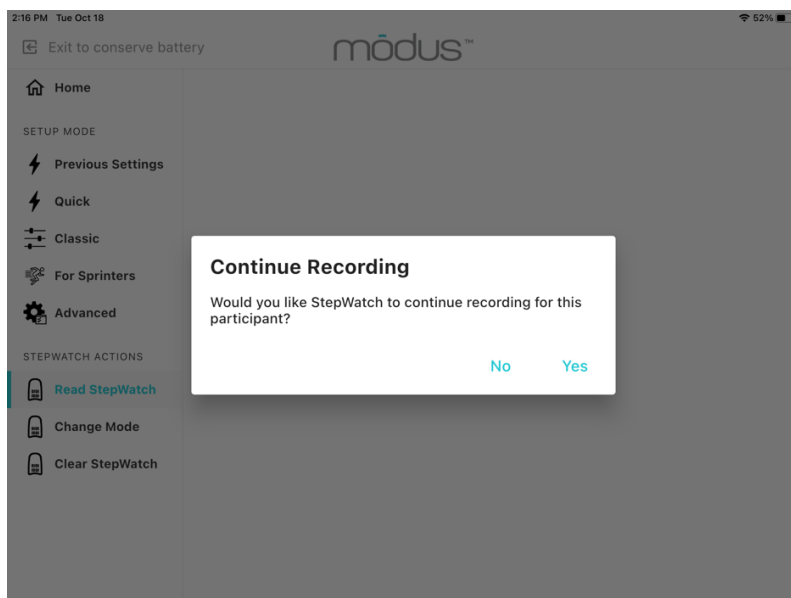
2:16 PM Tue Oct 18

52%

Exit to conserve battery

mōdus™

Home

SETUP MODE

Previous Settings

Quick

Classic

For Sprinters

Advanced

STEPWATCH ACTIONS

Read StepWatch

Change Mode

Clear StepWatch

Continue Recording

Would you like StepWatch to continue recording for this participant?

No

Yes